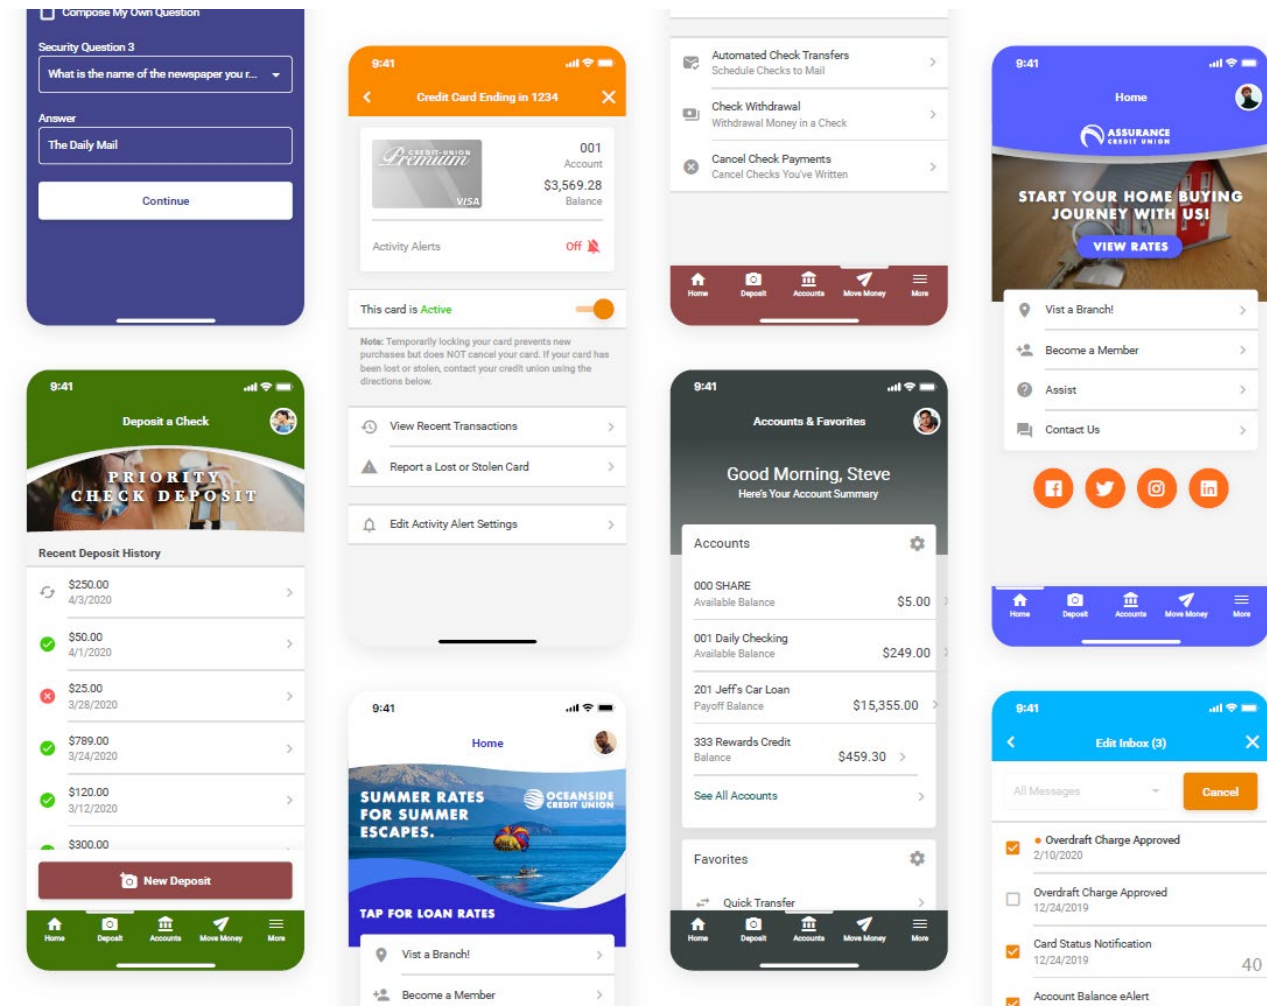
Compose My Own Question

Security Question 3

What is the name of the newspaper you r...

Answer

The Daily Mail

Continue

9:41

Credit Card Ending in 1234

CREDIT UNION Premium VISA

001
Account

$3,569.28
Balance

Activity Alerts Off

This card is Active

Note: Temporarily locking your card prevents new purchases but does NOT cancel your card. If your card has been lost or stolen, contact your credit union using the directions below.

View Recent Transactions

Report a Lost or Stolen Card

Edit Activity Alert Settings

Automated Check Transfers
Schedule Checks to Mail

Check Withdrawal
Withdrawal Money in a Check

Cancel Check Payments
Cancel Checks You've Written

Home Deposit Accounts Move Money More

9:41

Home

ASSURANCE CREDIT UNION

START YOUR HOME BUYING JOURNEY WITH US!

VIEW RATES

Vist a Branch!

Become a Member

Assist

Contact Us

Home Deposit Accounts Move Money More

9:41

Deposit a Check

PRIORITY CHECK DEPOSIT

Recent Deposit History

$250.00
4/3/2020

$50.00
4/1/2020

$25.00
3/28/2020

$789.00
3/24/2020

$120.00
3/12/2020

$300.00

New Deposit

Home Deposit Accounts Move Money More

9:41

Accounts & Favorites

Good Morning, Steve
Here's Your Account Summary

Accounts

000 SHARE
Available Balance $5.00

001 Daily Checking
Available Balance $249.00

201 Jeff's Car Loan
Payoff Balance $15,355.00

333 Rewards Credit
Balance $459.30

See All Accounts

Favorites

Quick Transfer

Home Deposit Accounts Move Money More

9:41

Home

SUMMER RATES FOR SUMMER ESCAPES.

OCEANSIDE CREDIT UNION

TAP FOR LOAN RATES

Vist a Branch!

Become a Member

9:41

Edit Inbox (3)

All Messages

Cancel

Overdraft Charge Approved
2/10/2020

Overdraft Charge Approved
12/24/2019

Card Status Notification
12/24/2019

40

Account Balance eAlert